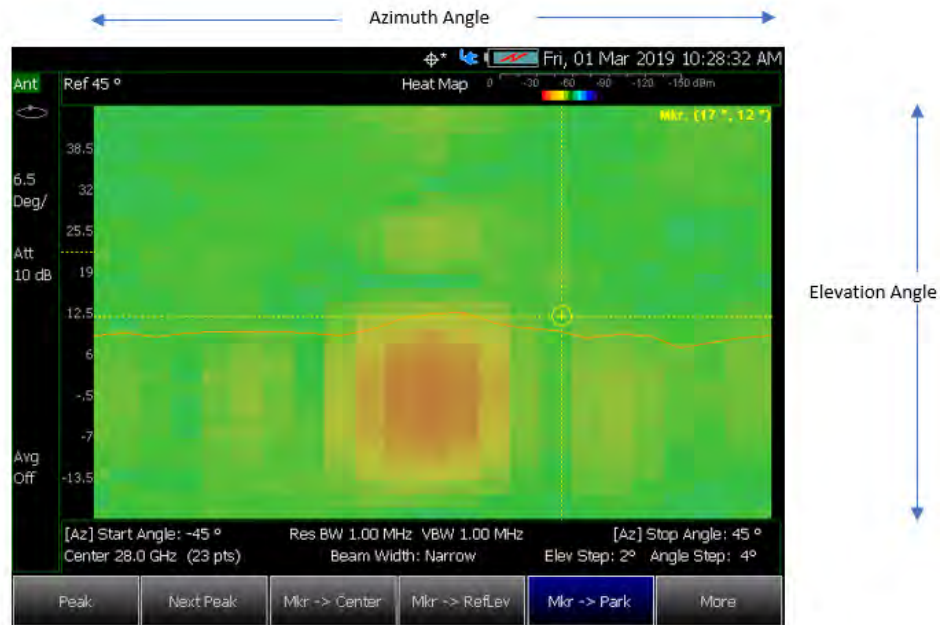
Azimuth Angle

Fri, 01 Mar 2019 10:28:32 AM

Ant

Ref 45 °

Heat Map 0 -30 -60 -90 -120 -150 dBm

Mkr. (17 °, 12 °)

38.5

32

25.5

19

12.5

6

-.5

-7

-13.5

6.5 Deg/

Att 10 dB

Avg Off

Elevation Angle

[Az] Start Angle: -45 °
Center 28.0 GHz (23 pts)

Res BW 1.00 MHz VBW 1.00 MHz
Beam Width: Narrow

[Az] Stop Angle: 45 °
Elev Step: 2° Angle Step: 4°

Peak

Next Peak

Mkr -> Center

Mkr -> RefLev

Mkr -> Park

More